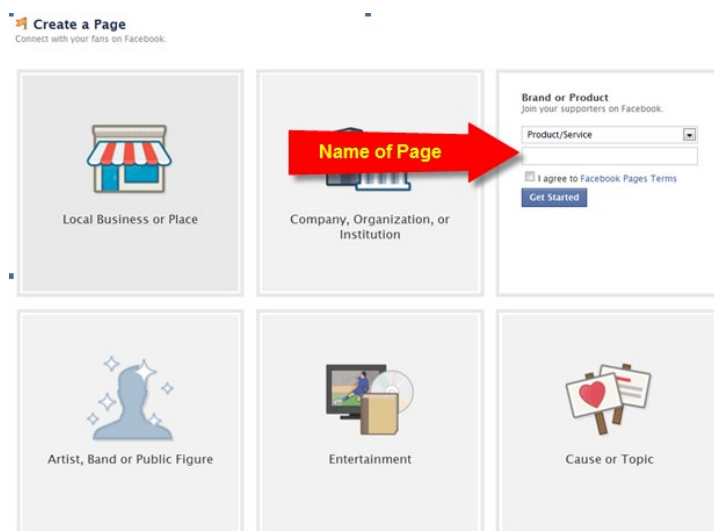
Create a Page
Connect with your fans on Facebook.

Local Business or Place

Company, Organization, or Institution

Name of Page

Brand or Product
Join your supporters on Facebook.
Product/Service
I agree to Facebook Pages Terms
Get Started

Artist, Band or Public Figure

Entertainment

Cause or Topic